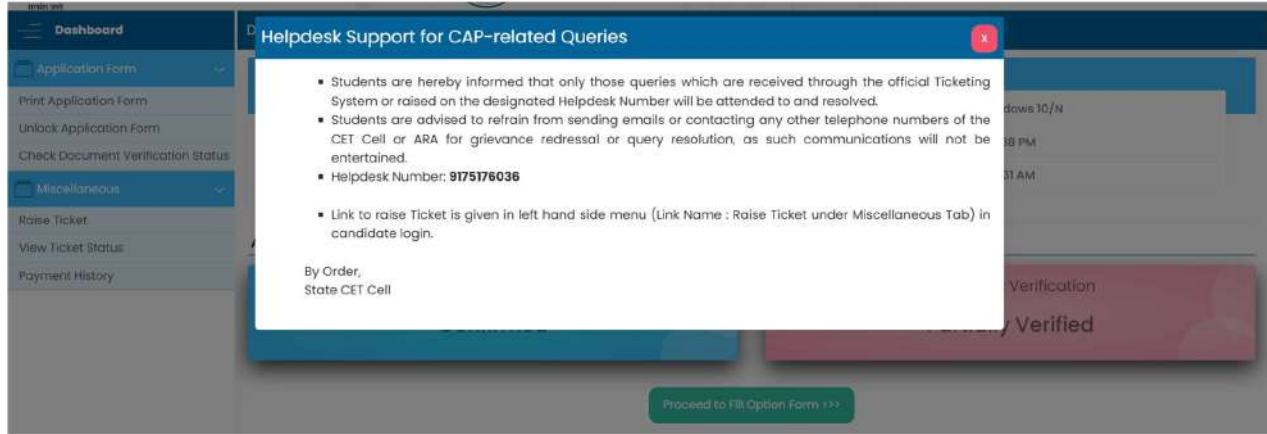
Dashboard

Application Form

Print Application Form

Unlock Application Form

Check Document Verification Status

Miscellaneous

Raise Ticket

View Ticket Status

Payment History

Helpdesk Support for CAP-related Queries

x

- Students are hereby informed that only those queries which are received through the official Ticketing System or raised on the designated Helpdesk Number will be attended to and resolved.
- Students are advised to refrain from sending emails or contacting any other telephone numbers of the CET Cell or ARA for grievance redressal or query resolution, as such communications will not be entertained.
- Helpdesk Number: **9175176036**

- Link to raise Ticket is given in left hand side menu (Link Name : Raise Ticket under Miscellaneous Tab) in candidate login.

By Order,
State CET Cell

dows 10/N

38 PM

31 AM

Verification

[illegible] Verified

Proceed to Fill Option Form >>>